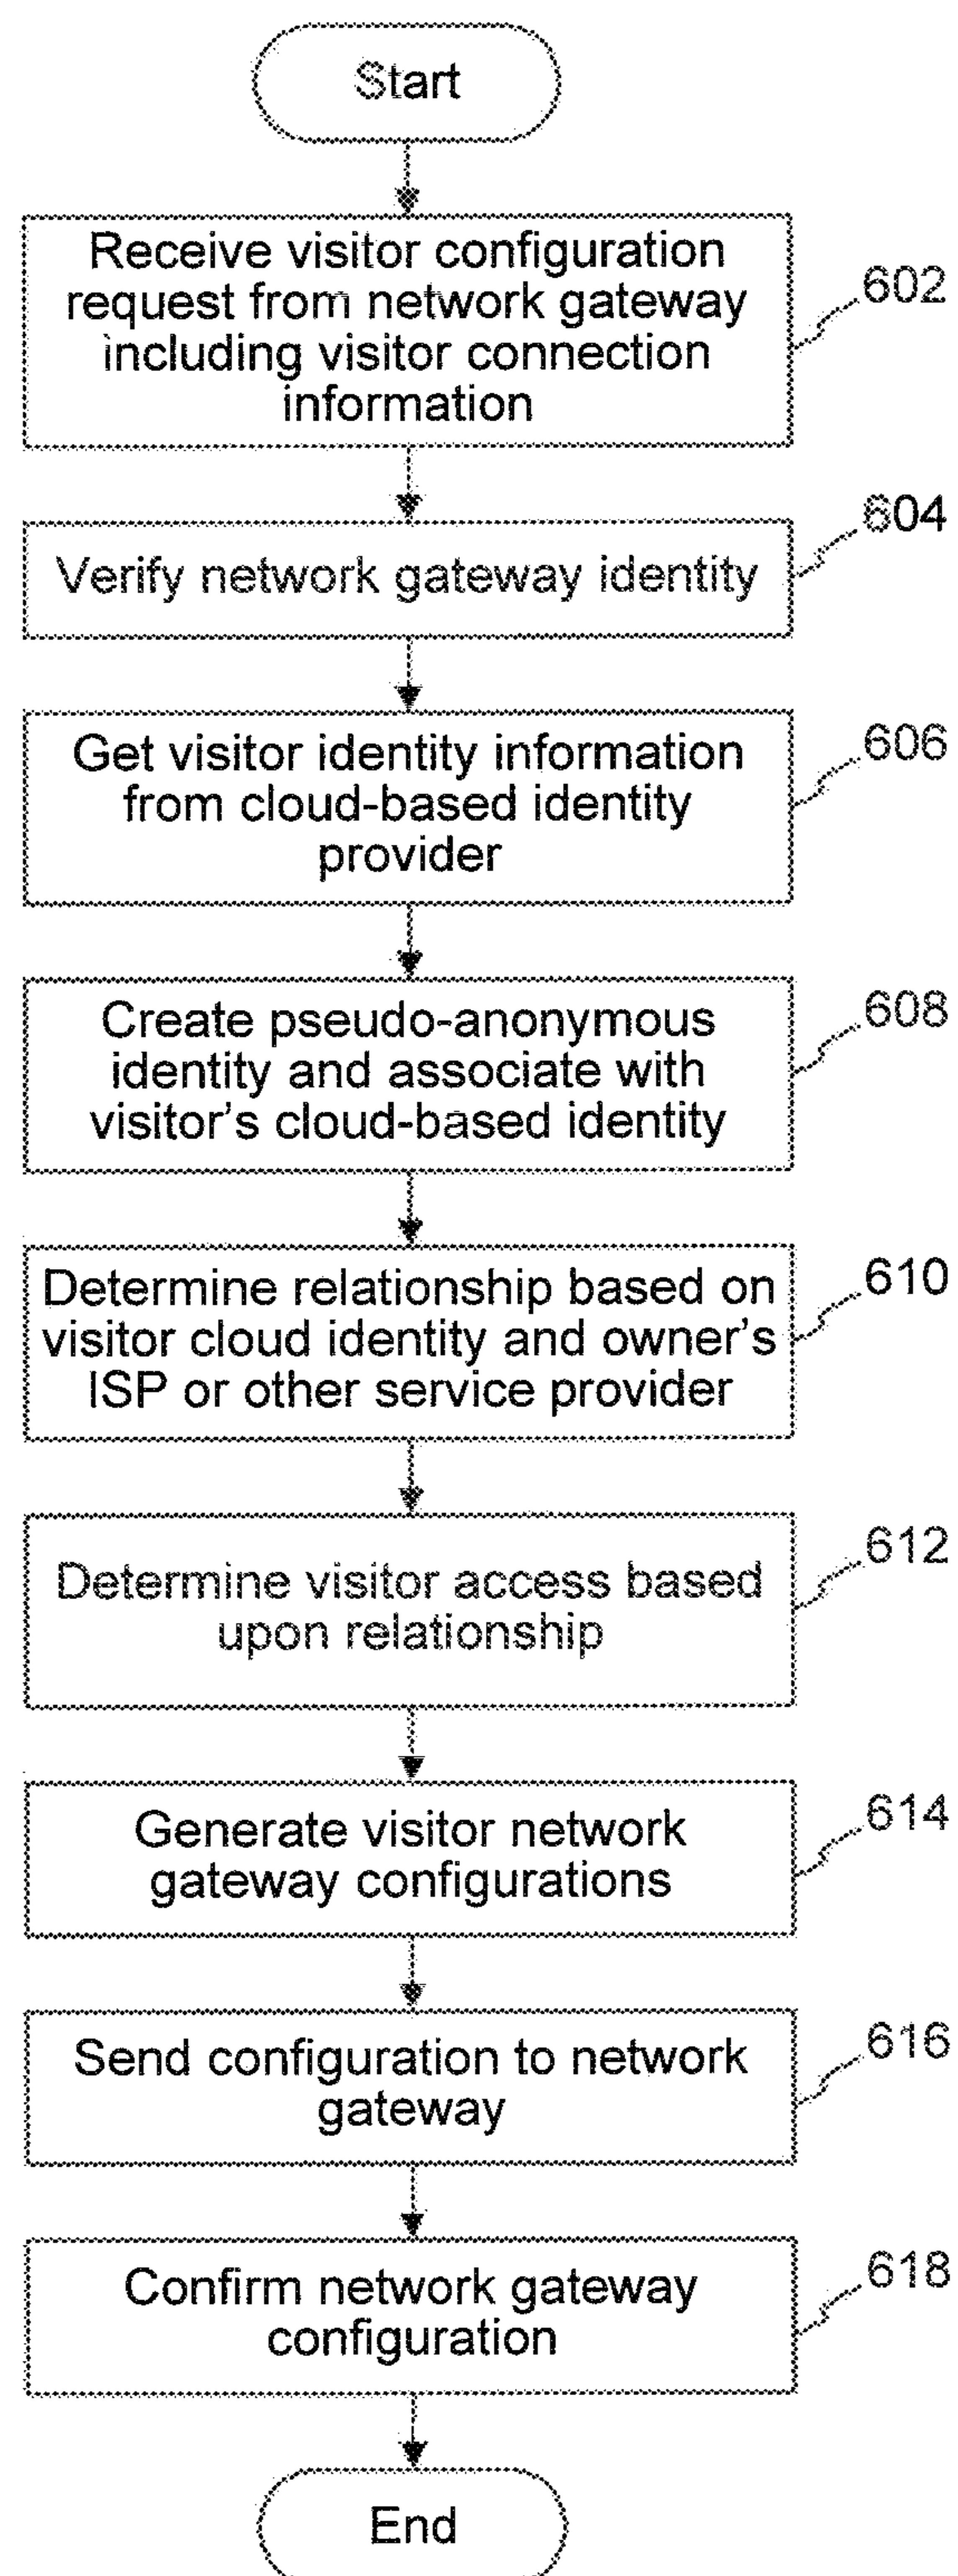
Start

Receive visitor configuration request from network gateway including visitor connection information

602

Verify network gateway identity

604

Get visitor identity information from cloud-based identity provider

606

Create pseudo-anonymous identity and associate with visitor's cloud-based identity

608

Determine relationship based on visitor cloud identity and owner's ISP or other service provider

610

Determine visitor access based upon relationship

612

Generate visitor network gateway configurations

614

Send configuration to network gateway

616

Confirm network gateway configuration

618

End